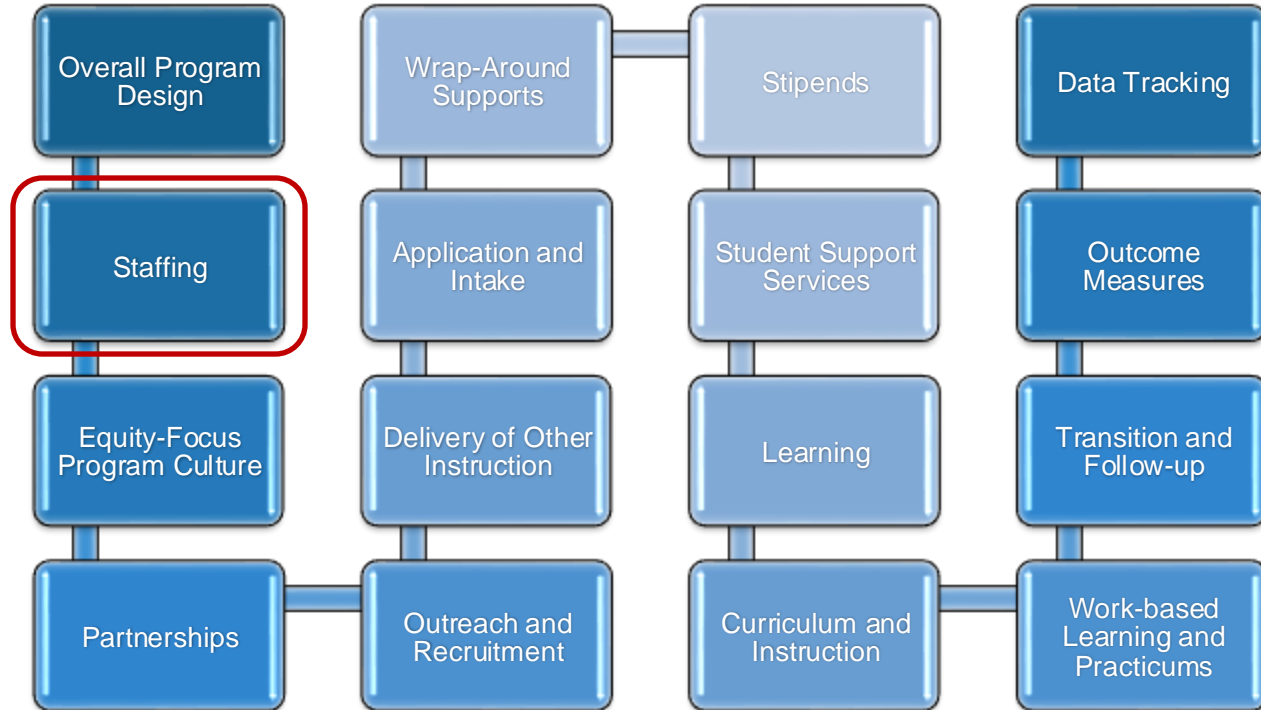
Overall Program Design

Staffing

Equity-Focus Program Culture

Partnerships

Outreach and Recruitment

Delivery of Other Instruction

Application and Intake

Wrap-Around Supports

Stipends

Student Support Services

Learning

Curriculum and Instruction

Work-based Learning and Practicums

Transition and Follow-up

Outcome Measures

Data Tracking